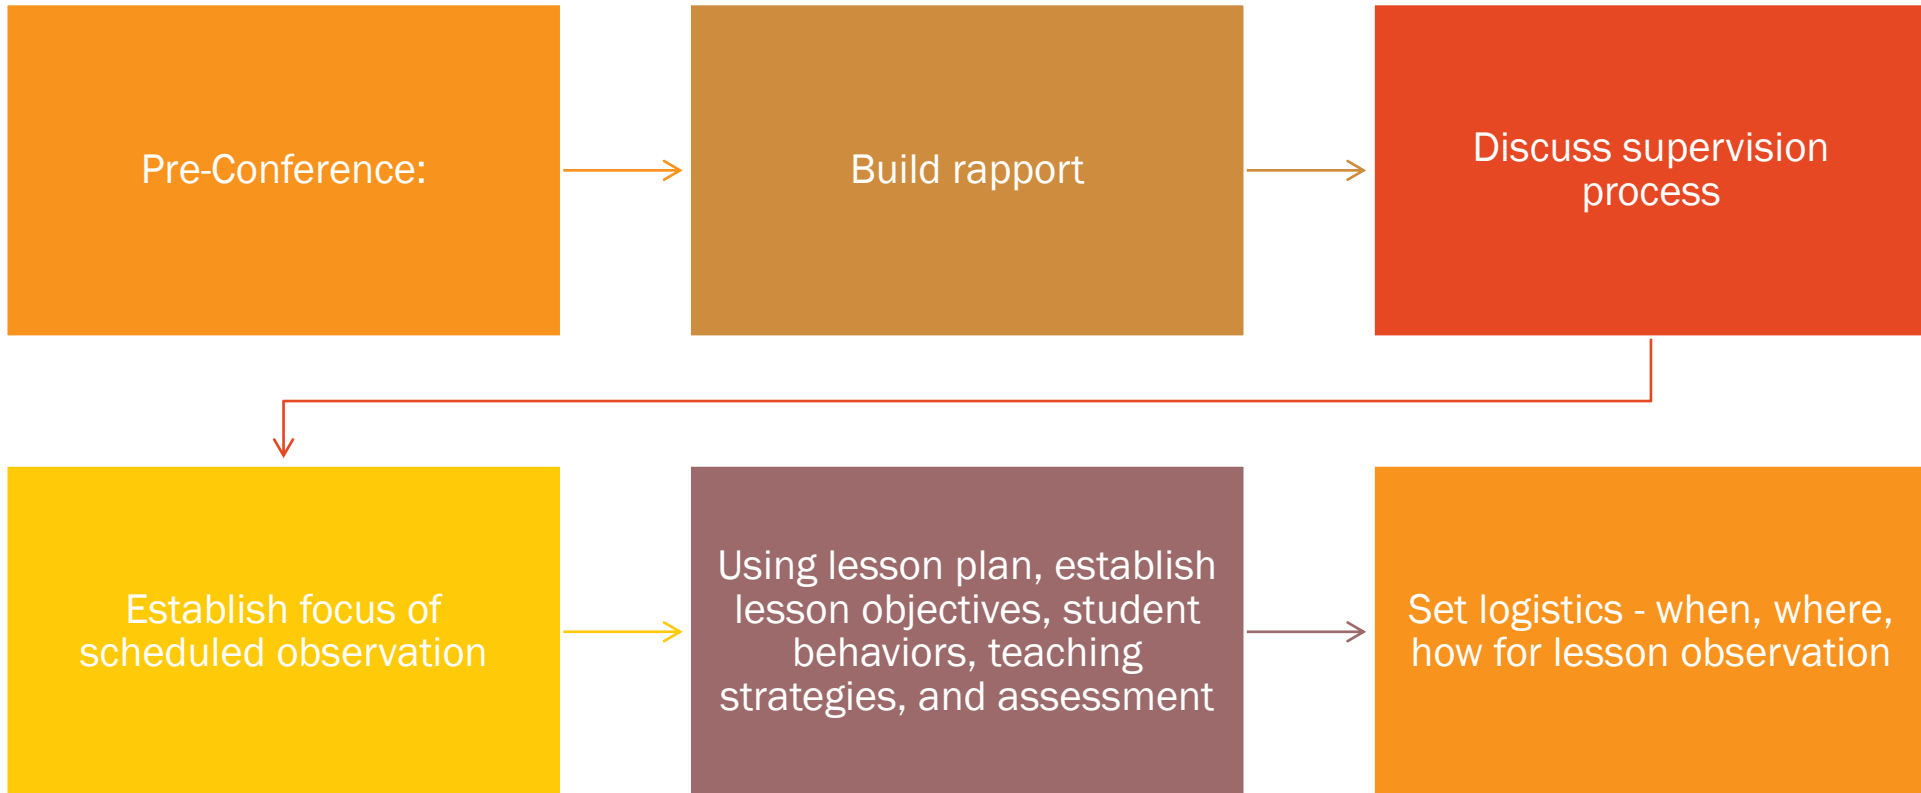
Pre-Conference:

Build rapport

Discuss supervision process

Establish focus of scheduled observation

Using lesson plan, establish lesson objectives, student behaviors, teaching strategies, and assessment

Set logistics - when, where, how for lesson observation